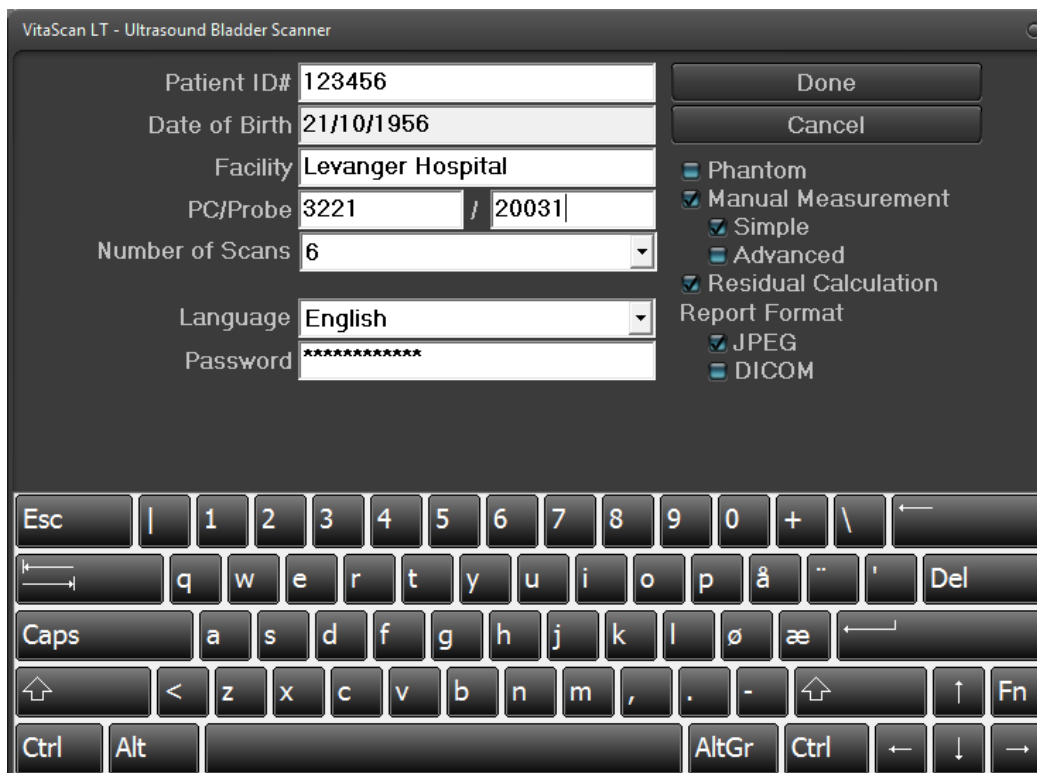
VitaScan LT - Ultrasound Bladder Scanner

Patient ID# 123456
Date of Birth 21/10/1956
Facility Levanger Hospital
PC/Probe 3221 / 20031
Number of Scans 6
Language English
Password ************

Done
Cancel
Phantom
Manual Measurement
Simple
Advanced
Residual Calculation
Report Format
JPEG
DICOM

Esc | 1 2 3 4 5 6 7 8 9 0 + \ ⟵
q w e r t y u i o p å ¨ ' Del
Caps a s d f g h j k l ø æ
⇧ < z x c v b n m , . - ⇧ ↑ Fn
Ctrl Alt AltGr Ctrl ← ↓ →